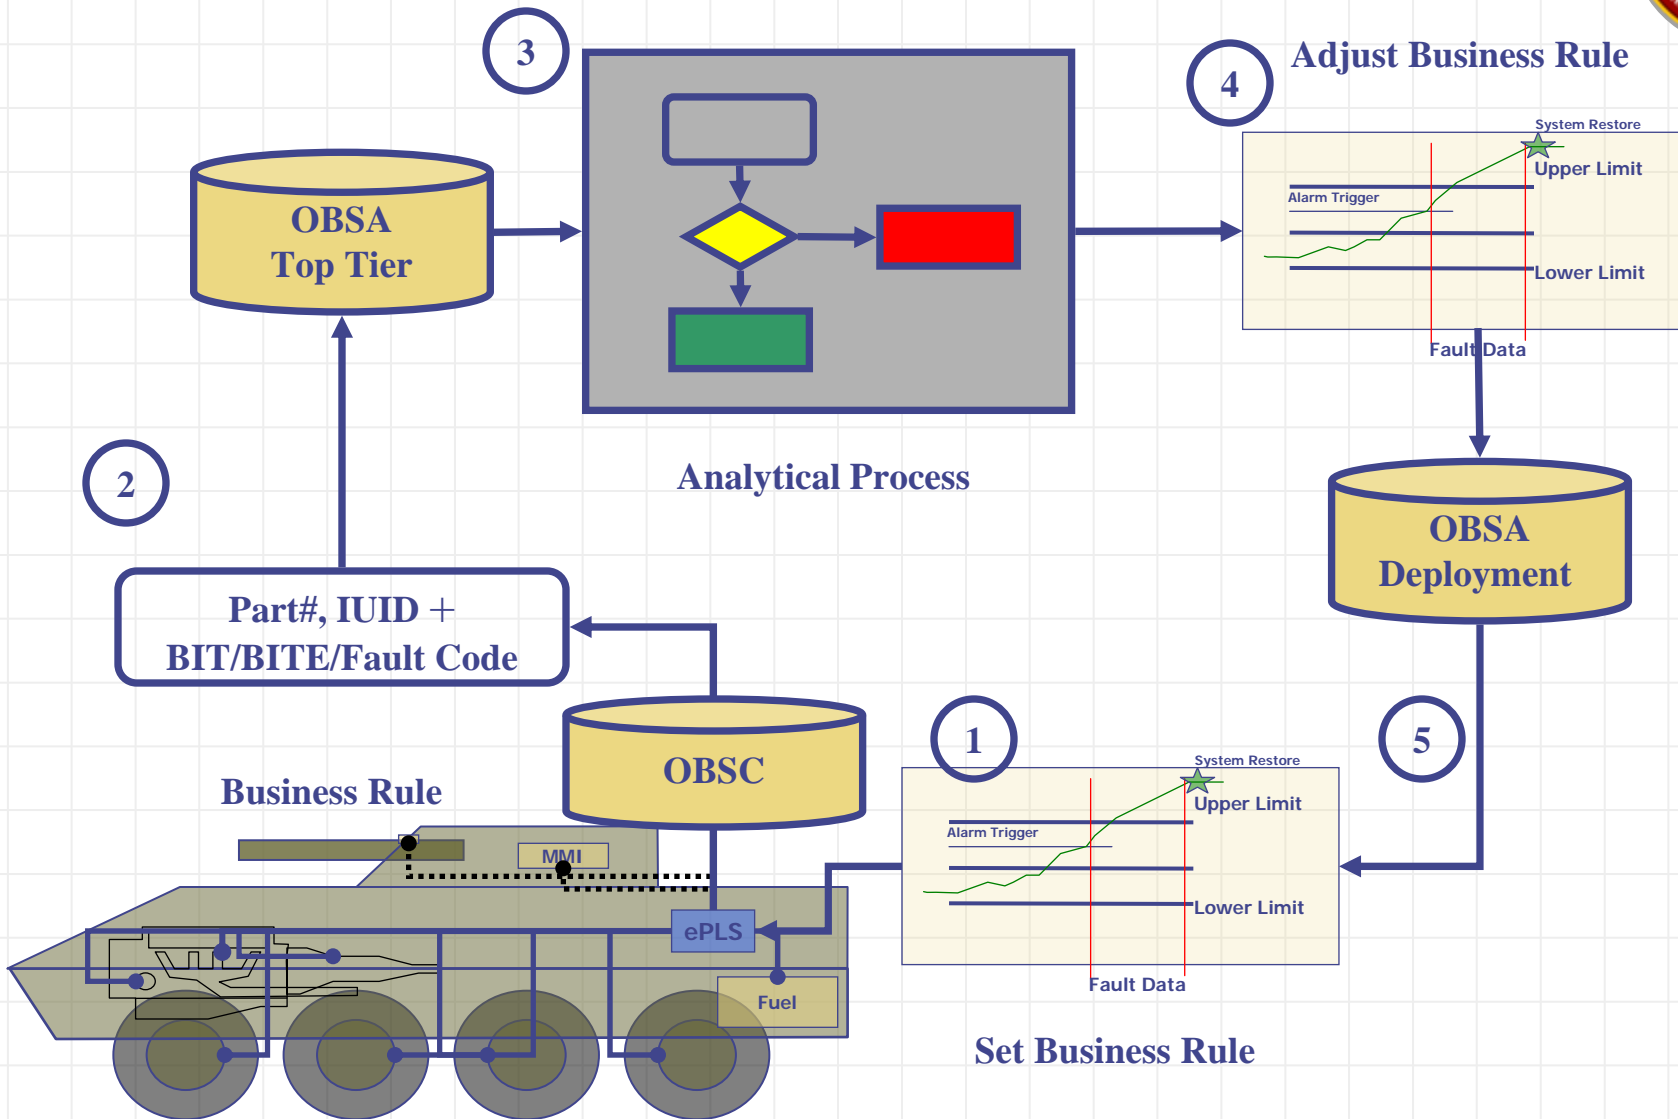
3

4

Adjust Business Rule

System Restore

Upper Limit

Alarm Trigger

Lower Limit

Fault Data

OBSA
Top Tier

Analytical Process

2

OBSA
Deployment

Part#, IUID +
BIT/BITE/Fault Code

OBSC

1

5

Business Rule

MMI

ePLS

Fuel

System Restore

Upper Limit

Alarm Trigger

Lower Limit

Fault Data

Set Business Rule